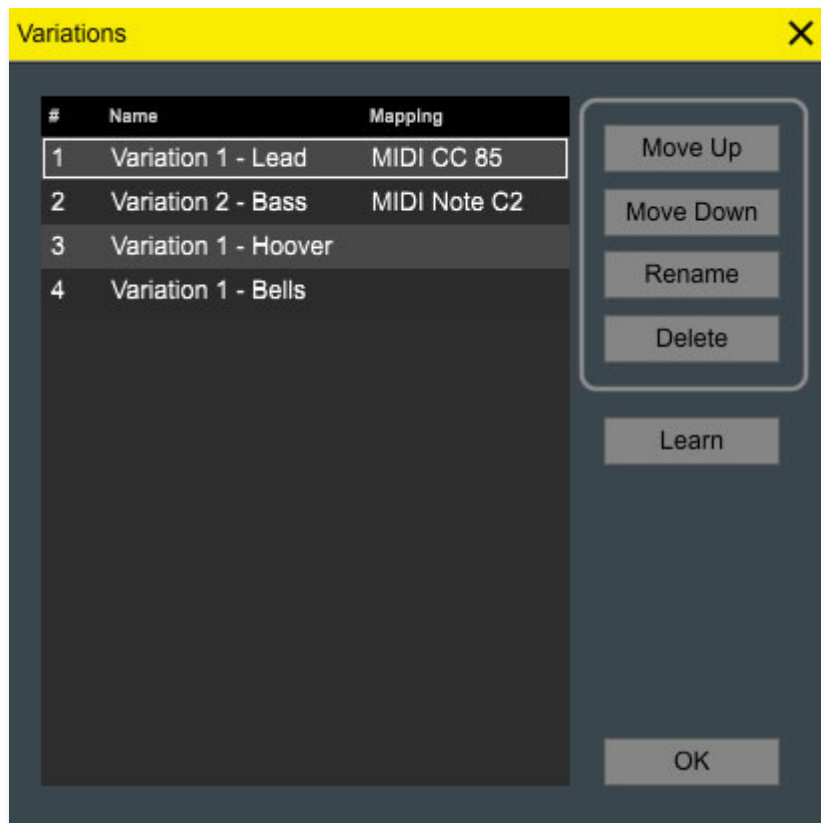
Variations

| # | Name | Mapping |
|---|---|---|
| 1 | Variation 1 - Lead | MIDI CC 85 |
| 2 | Variation 2 - Bass | MIDI Note C2 |
| 3 | Variation 1 - Hoover | |
| 4 | Variation 1 - Bells | |

Move Up
Move Down
Rename
Delete
Learn
OK